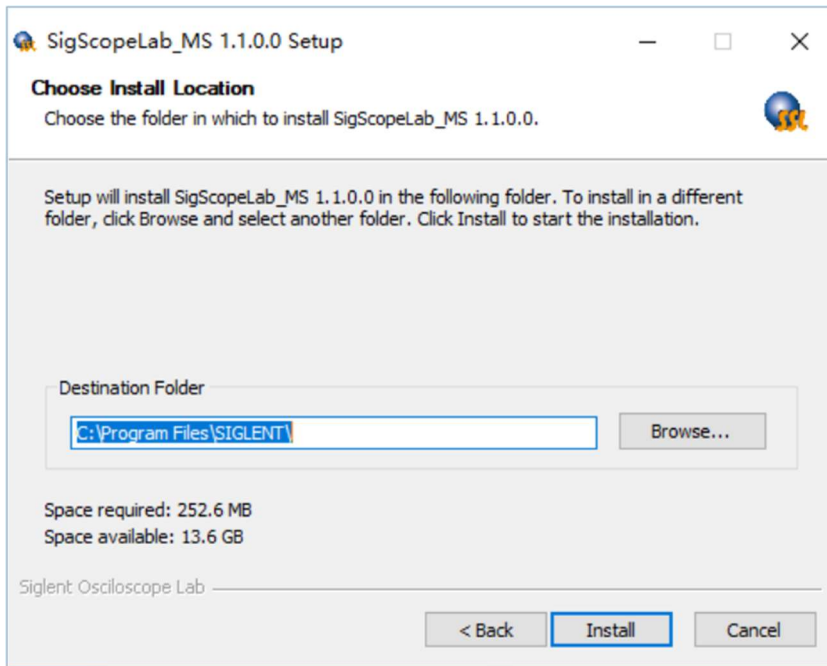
SigScopeLab_MS 1.1.0.0 Setup

Choose Install Location
Choose the folder in which to install SigScopeLab_MS 1.1.0.0.

SSL

Setup will install SigScopeLab_MS 1.1.0.0 in the following folder. To install in a different folder, click Browse and select another folder. Click Install to start the installation.

Destination Folder

C:\Program Files\SIGLENT\

Browse...

Space required: 252.6 MB
Space available: 13.6 GB

Siglent Osciloscope Lab

< Back

Install

Cancel